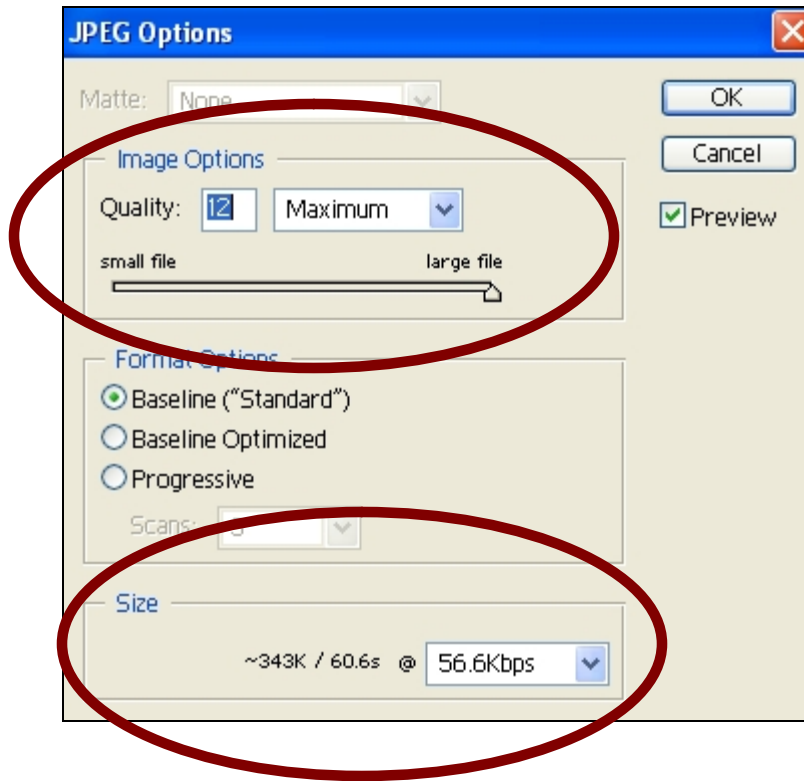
JPEG Options

Matte: None

OK

Cancel

Preview

Image Options

Quality: 12 Maximum

small file large file

Format Options

Baseline ("Standard")

Baseline Optimized

Progressive

Scans: 3

Size

~343K / 60.6s @ 56.6Kbps